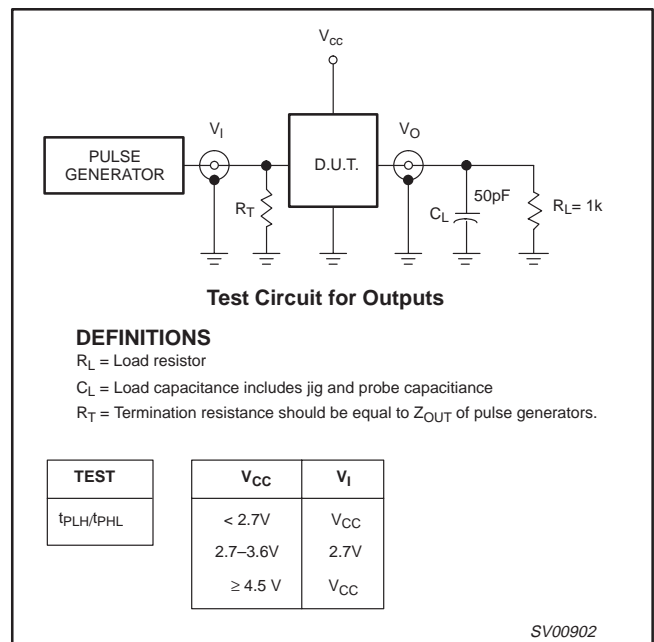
$V_{cc}$

$V_I$

PULSE GENERATOR

D.U.T.

$V_O$

$R_T$

50pF

$C_L$

$R_L = 1k$

**Test Circuit for Outputs**

**DEFINITIONS**

$R_L$ = Load resistor

$C_L$ = Load capacitance includes jig and probe capacitiance

$R_T$ = Termination resistance should be equal to $Z_{OUT}$ of pulse generators.

| TEST |
|---|
| $t_{PLH}/t_{PHL}$ |

| $V_{CC}$ | $V_I$ |
|---|---|
| < 2.7V | $V_{CC}$ |
| 2.7–3.6V | 2.7V |
| ≥ 4.5 V | $V_{CC}$ |

SV00902